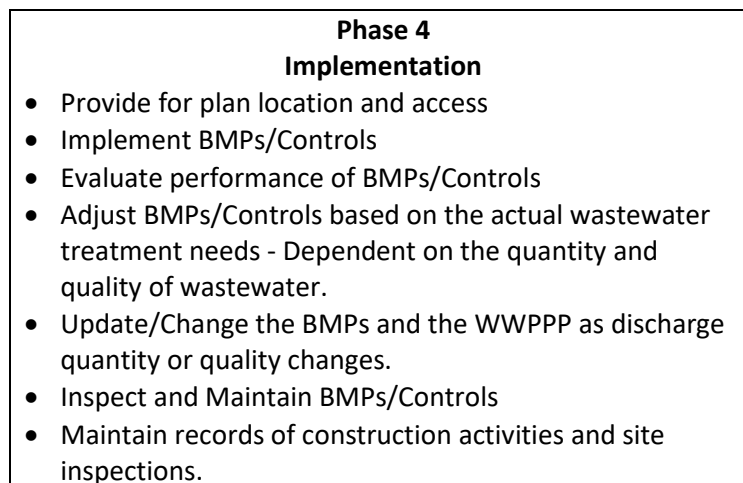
Phase 4
Implementation

- Provide for plan location and access
- Implement BMPs/Controls
- Evaluate performance of BMPs/Controls
- Adjust BMPs/Controls based on the actual wastewater treatment needs - Dependent on the quantity and quality of wastewater.
- Update/Change the BMPs and the WWPPP as discharge quantity or quality changes.
- Inspect and Maintain BMPs/Controls
- Maintain records of construction activities and site inspections.